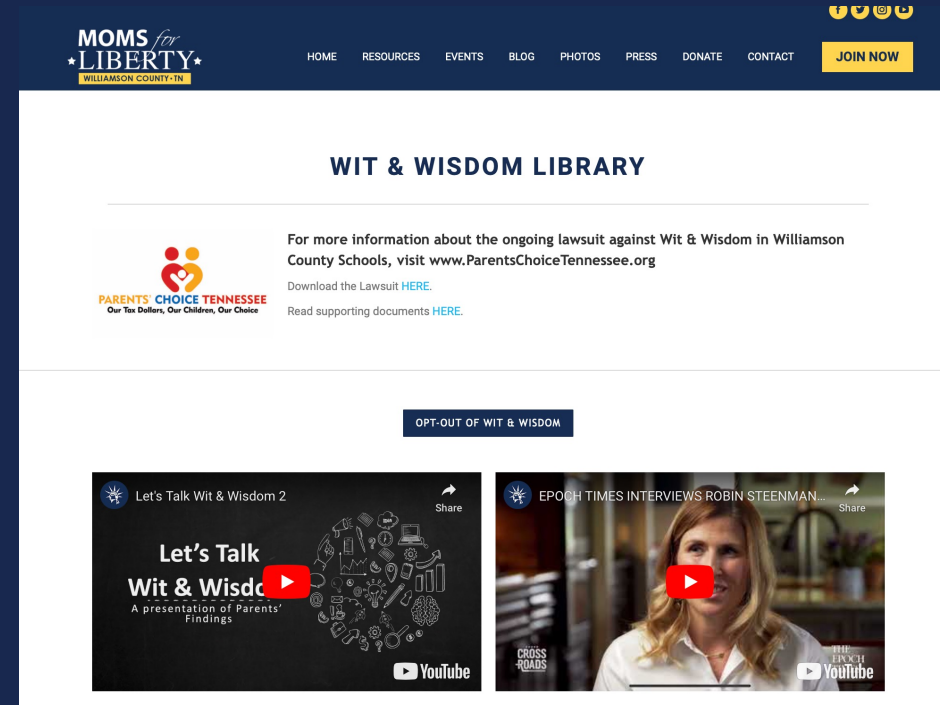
MOMS for LIBERTY
WILLIAMSON COUNTY • TN

HOME RESOURCES EVENTS BLOG PHOTOS PRESS DONATE CONTACT JOIN NOW

WIT & WISDOM LIBRARY

PARENTS' CHOICE TENNESSEE
Our Tax Dollars, Our Children, Our Choice

For more information about the ongoing lawsuit against Wit & Wisdom in Williamson County Schools, visit www.ParentsChoiceTennessee.org

Download the Lawsuit HERE.

Read supporting documents HERE.

OPT-OUT OF WIT & WISDOM

Let's Talk Wit & Wisdom 2
Share
Let's Talk
Wit & Wisdo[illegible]
A presentation of Parents' Findings
YouTube

EPOCH TIMES INTERVIEWS ROBIN STEENMAN...
Share
CROSS ROADS
THE EPOCH
YouTube